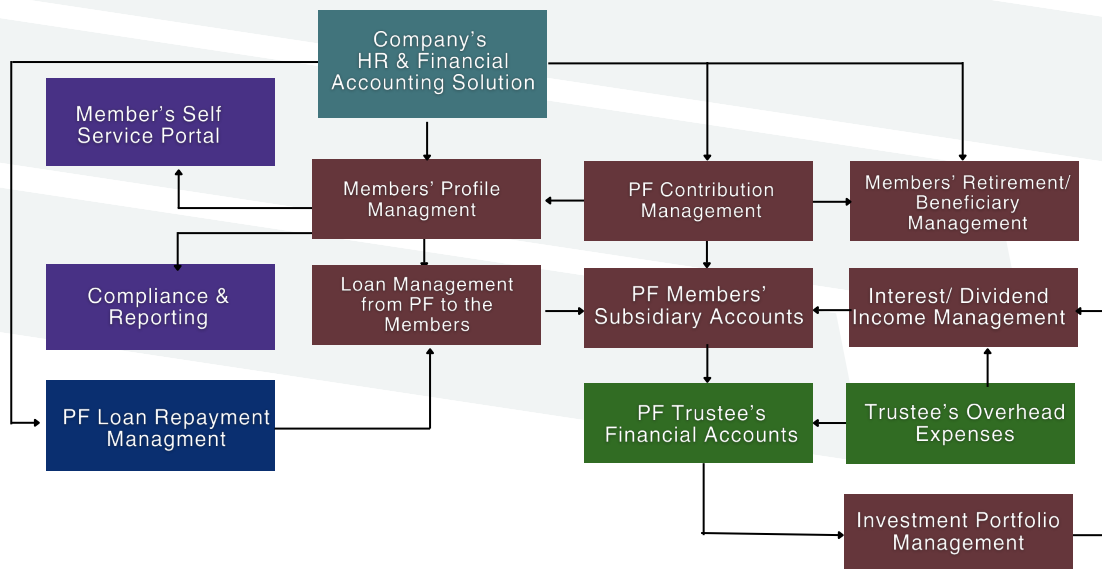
Company's HR & Financial Accounting Solution

Member's Self Service Portal

Members' Profile Managment

PF Contribution Management

Members' Retirement/ Beneficiary Management

Compliance & Reporting

Loan Management from PF to the Members

PF Members' Subsidiary Accounts

Interest/ Dividend Income Management

PF Loan Repayment Managment

PF Trustee's Financial Accounts

Trustee's Overhead Expenses

Investment Portfolio Management